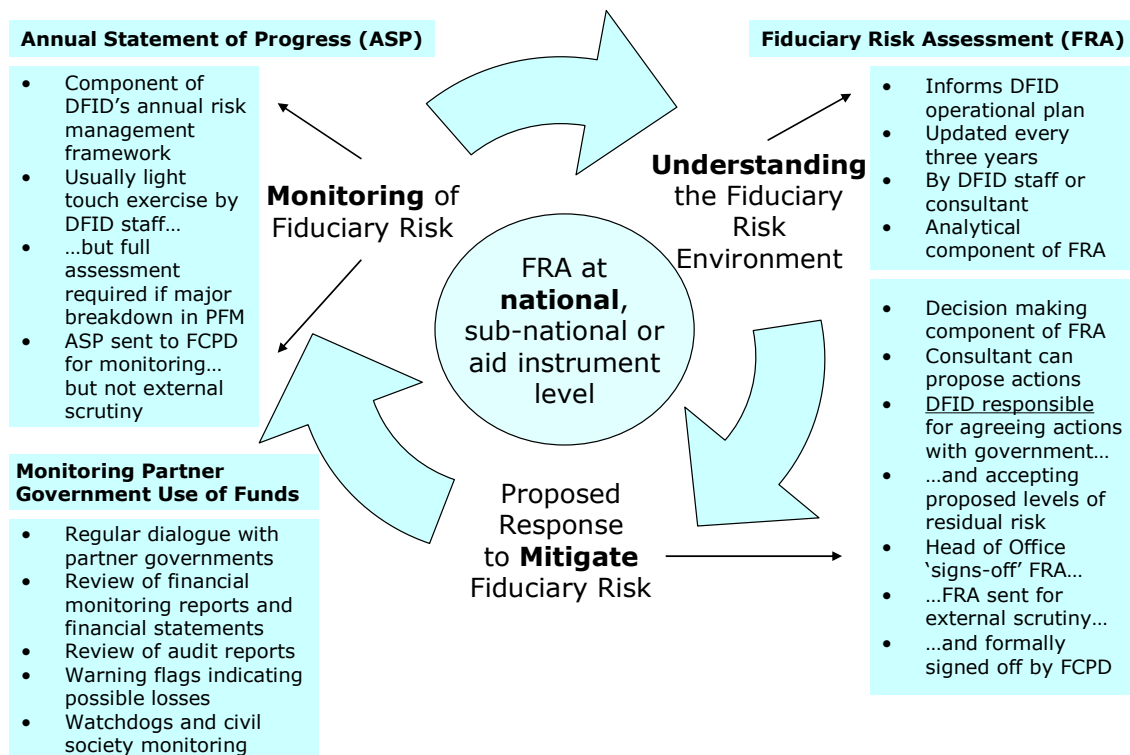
Annual Statement of Progress (ASP)

- Component of DFID's annual risk management framework
- Usually light touch exercise by DFID staff…
- …but full assessment required if major breakdown in PFM
- ASP sent to FCPD for monitoring… but not external scrutiny

Monitoring Partner Government Use of Funds

- Regular dialogue with partner governments
- Review of financial monitoring reports and financial statements
- Review of audit reports
- Warning flags indicating possible losses
- Watchdogs and civil society monitoring

**Monitoring** of Fiduciary Risk

FRA at **national**, sub-national or aid instrument level

**Understanding** the Fiduciary Risk Environment

Proposed Response to **Mitigate** Fiduciary Risk

Fiduciary Risk Assessment (FRA)

- Informs DFID operational plan
- Updated every three years
- By DFID staff or consultant
- Analytical component of FRA

- Decision making component of FRA
- Consultant can propose actions
- DFID responsible for agreeing actions with government…
- …and accepting proposed levels of residual risk
- Head of Office 'signs-off' FRA…
- …FRA sent for external scrutiny…
- …and formally signed off by FCPD